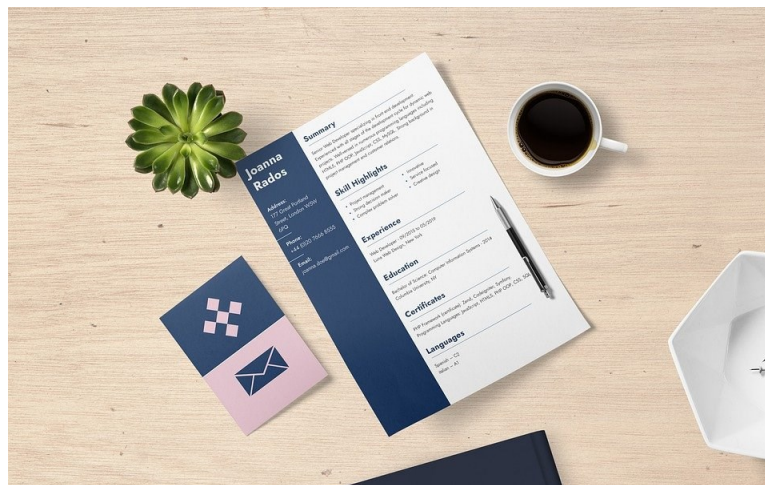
Joanna Rados

Address:
177 Great Portland Street, London W5W 6PQ

Phone:
+44 (0)20 7666 8555

Email:
joanna.doe@gmail.com

Summary

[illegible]

Skill Highlights

• Project management
• Strong decision maker
• Complex problem solver
• Innovative
• Service-focused
• Creative design

Experience

Web Developer - 09/2015 to 05/2019
Luna Web Design, New York

Education

Bachelor of Science: Computer Information Systems - 2014
Columbia University, NY

Certificates

PHP Framework (certificate): Zend, Codeigniter, Symfony.
Programming Languages: JavaScript, HTML5, PHP OOP, CSS, SQL

Languages

Spanish — C2
Italian — A1